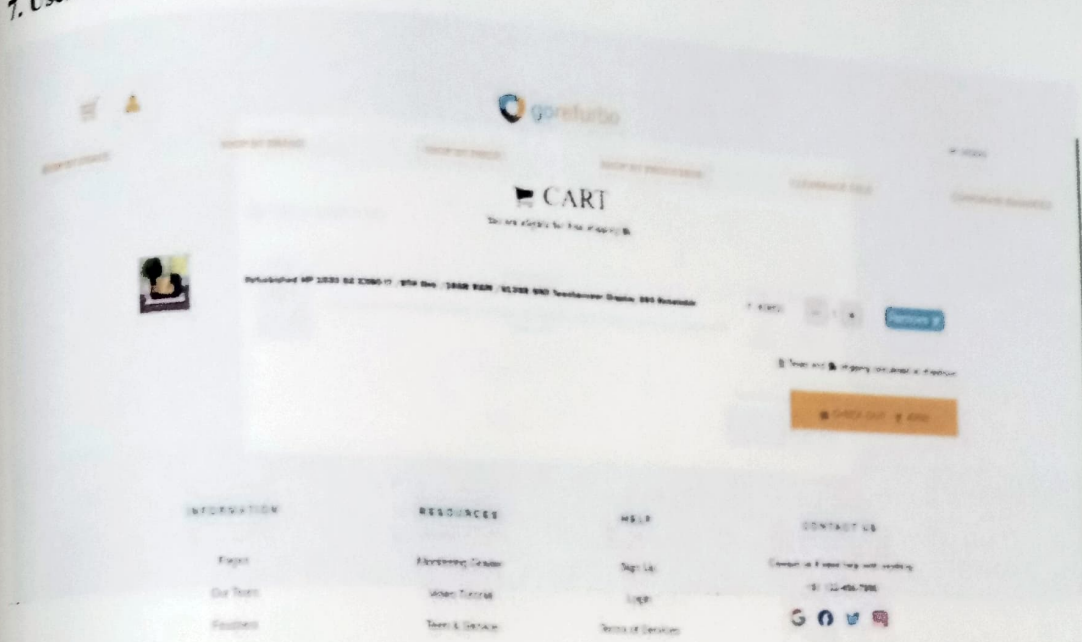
7. Us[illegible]

gorefurbo

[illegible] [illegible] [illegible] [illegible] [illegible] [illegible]

CART

You are eligible for free shipping

Refurbished HP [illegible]

Remove

CHECK OUT

INFORMATION

Pages

Our Team

RESOURCES

Monitoring Grader

Video Tutorial

Terms & Service

HELP

Sign Up

Login

Terms of Services

CONTACT US

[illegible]